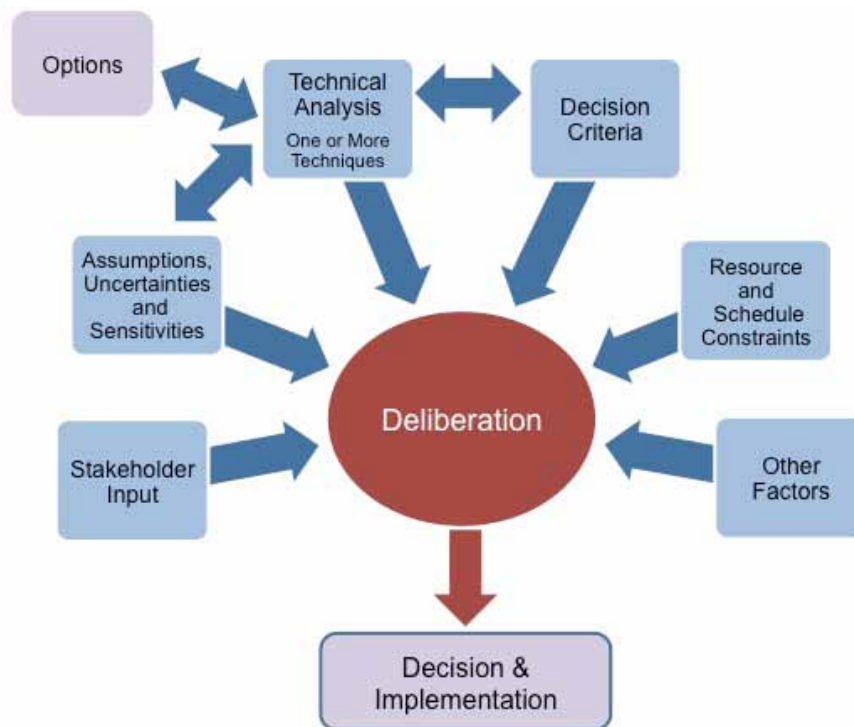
Options

Technical Analysis
One or More Techniques

Decision Criteria

Assumptions, Uncertainties and Sensitivities

Resource and Schedule Constraints

Deliberation

Stakeholder Input

Other Factors

Decision & Implementation